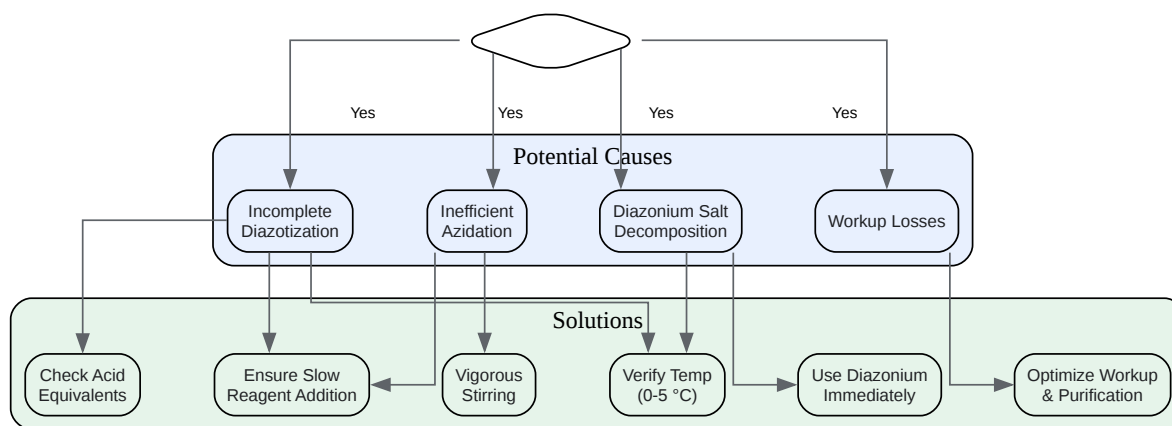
Yes

Yes

Yes

Yes

Potential Causes

Incomplete Diazotization

Inefficient Azidation

Diazonium Salt Decomposition

Workup Losses

Solutions

Check Acid Equivalents

Ensure Slow Reagent Addition

Vigorous Stirring

Verify Temp (0-5 °C)

Use Diazonium Immediately

Optimize Workup & Purification